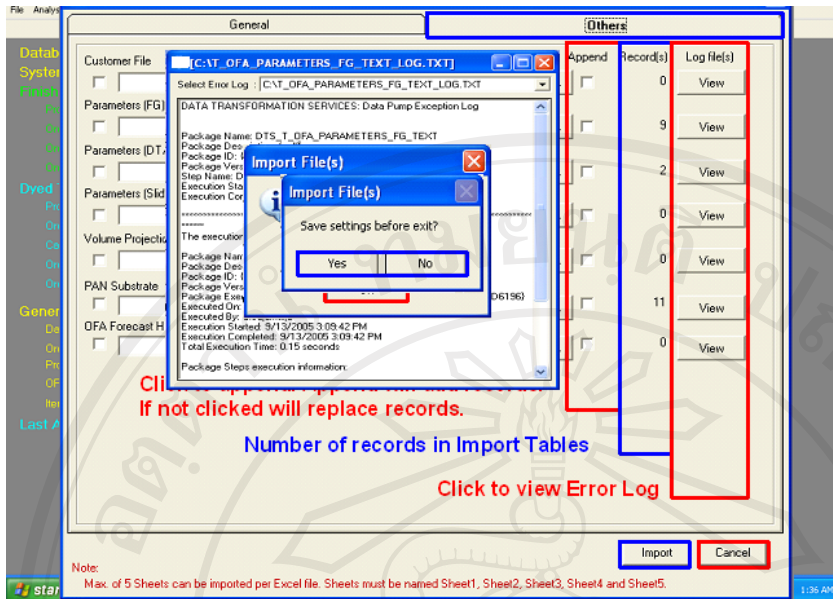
File Analys

Datab
Syster
Finish
Dyod
Gener
Last A

General | Others

Customer File
Parameters (FG)
Parameters (DTA
Parameters (Slid
Volume Projectio
PAN Substrate
OFA Forecast H

Append
Record(s)
Log file(s)

0 View
9 View
2 View
0 View
0 View
11 View
0 View

[C:\T_OFA_PARAMETERS_FG_TEXT_LOG.TXT]

Select Error Log : C:\T_OFA_PARAMETERS_FG_TEXT_LOG.TXT

DATA TRANSFORMATION SERVICES: Data Pump Exception Log

Package Name: DTS_T_OFA_PARAMETERS_FG_TEXT
Package Des
Package ID:
Package Vers
Step Name: D
Execution Sta
Execution Cor

The execution

Package Nam
Package Des
Package ID:
Package Vers
Package Exe
Executed On:
Executed By:
Execution Started: 9/13/2005 3:09:42 PM
Execution Completed: 9/13/2005 3:09:42 PM
Total Execution Time: 0.15 seconds

Package Steps execution information:

D6196)

Import File(s)

Import File(s)

Save settings before exit?

Yes No

Click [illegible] Append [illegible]
If not clicked will replace records.

Number of records in Import Tables

Click to view Error Log

Import Cancel

Note:
Max. of 5 Sheets can be imported per Excel file. Sheets must be named Sheet1, Sheet2, Sheet3, Sheet4 and Sheet5.

start

1:36 AM